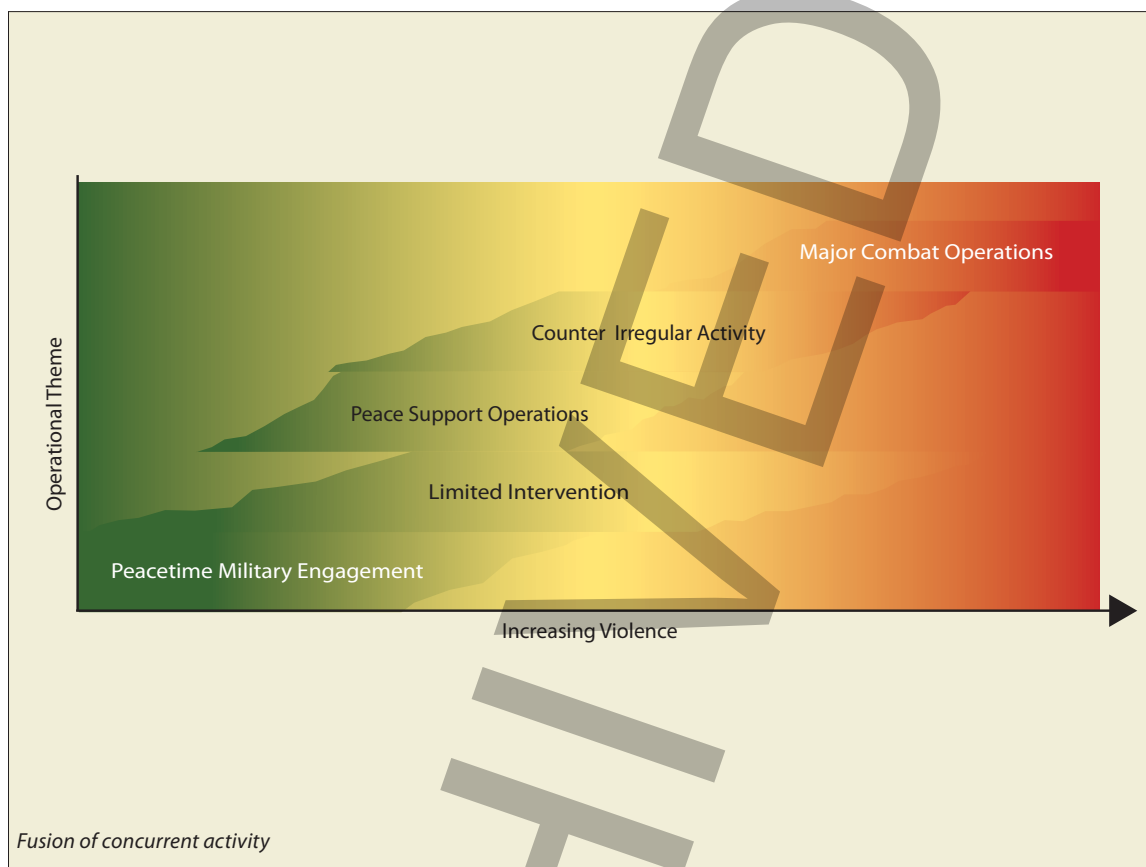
Operational Theme

Major Combat Operations

Counter Irregular Activity

Peace Support Operations

Limited Intervention

Peacetime Military Engagement

Increasing Violence

ARCHIVED

Fusion of concurrent activity